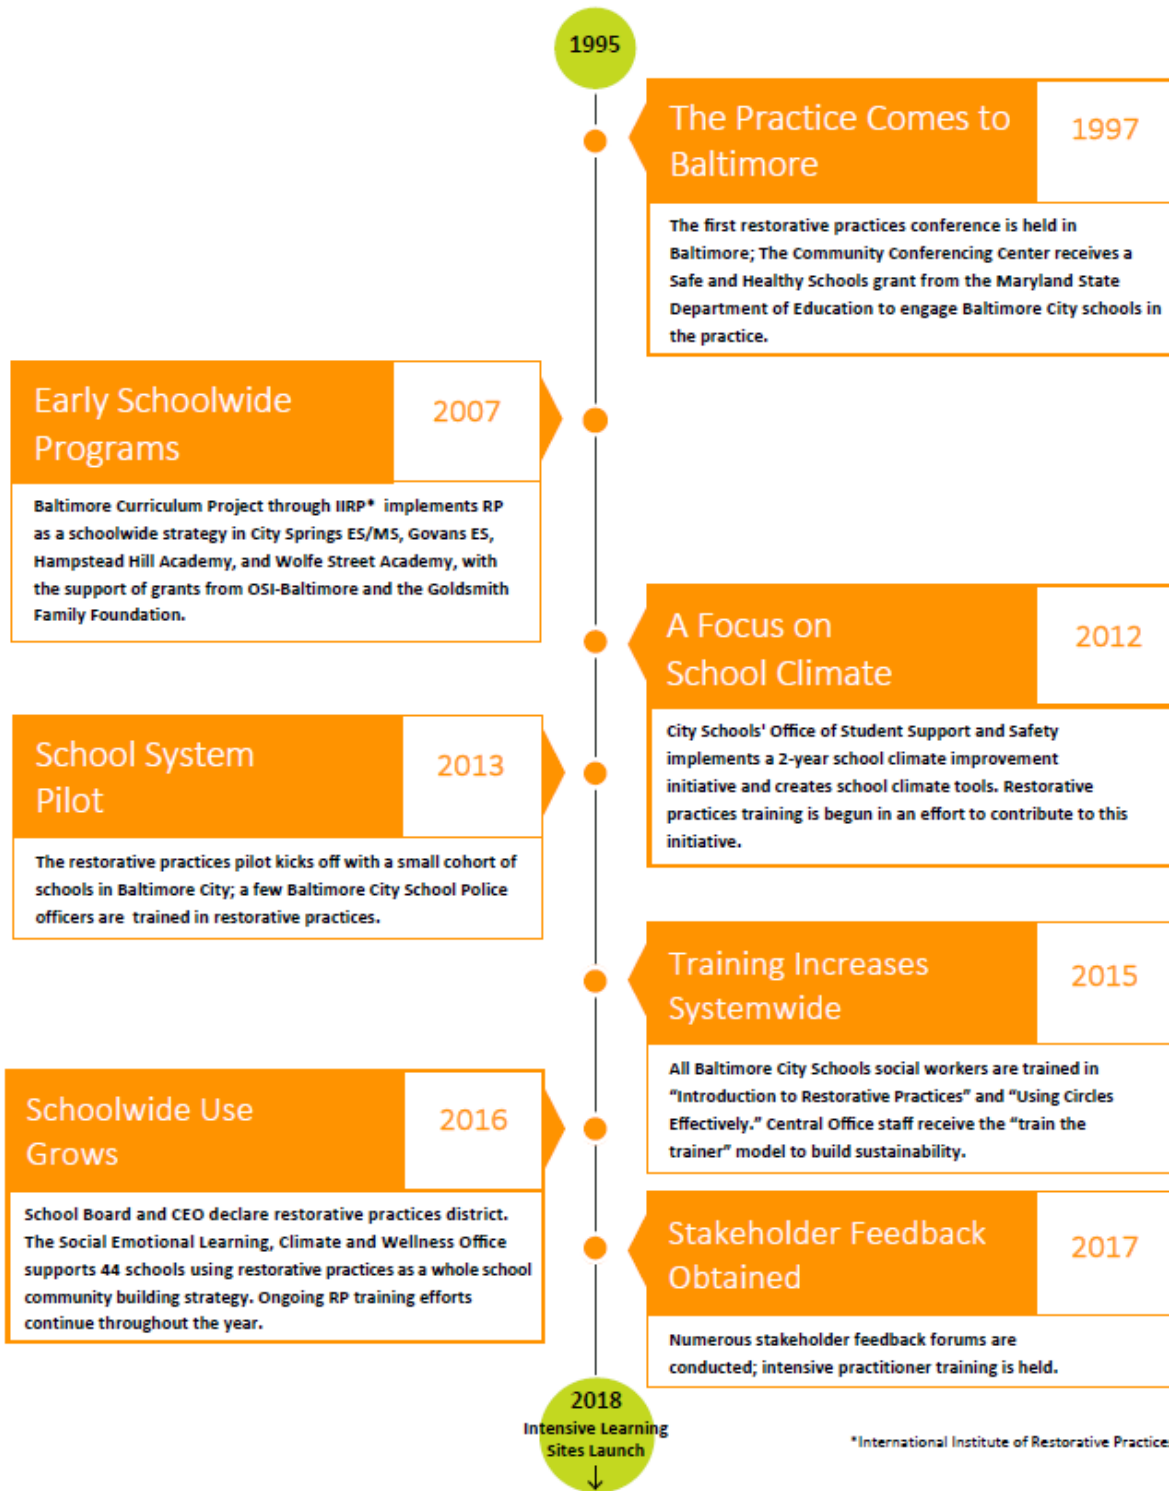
1995

The Practice Comes to Baltimore

1997

The first restorative practices conference is held in Baltimore; The Community Conferencing Center receives a Safe and Healthy Schools grant from the Maryland State Department of Education to engage Baltimore City schools in the practice.

Early Schoolwide Programs

2007

Baltimore Curriculum Project through IIRP* implements RP as a schoolwide strategy in City Springs ES/MS, Govans ES, Hampstead Hill Academy, and Wolfe Street Academy, with the support of grants from OSI-Baltimore and the Goldsmith Family Foundation.

A Focus on School Climate

2012

City Schools' Office of Student Support and Safety implements a 2-year school climate improvement initiative and creates school climate tools. Restorative practices training is begun in an effort to contribute to this initiative.

School System Pilot

2013

The restorative practices pilot kicks off with a small cohort of schools in Baltimore City; a few Baltimore City School Police officers are trained in restorative practices.

Training Increases Systemwide

2015

All Baltimore City Schools social workers are trained in "Introduction to Restorative Practices" and "Using Circles Effectively." Central Office staff receive the "train the trainer" model to build sustainability.

Schoolwide Use Grows

2016

School Board and CEO declare restorative practices district. The Social Emotional Learning, Climate and Wellness Office supports 44 schools using restorative practices as a whole school community building strategy. Ongoing RP training efforts continue throughout the year.

Stakeholder Feedback Obtained

2017

Numerous stakeholder feedback forums are conducted; intensive practitioner training is held.

2018
Intensive Learning Sites Launch

*International Institute of Restorative Practice